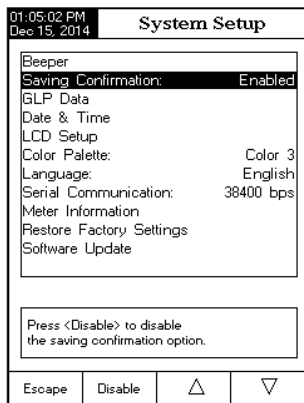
01:05:02 PM
Dec 15, 2014

System Setup

Beeper
Saving Confirmation: Enabled
GLP Data
Date & Time
LCD Setup
Color Palette: Color 3
Language: English
Serial Communication: 38400 bps
Meter Information
Restore Factory Settings
Software Update

Press <Disable> to disable the saving confirmation option.

Escape | Disable | △ | ▽